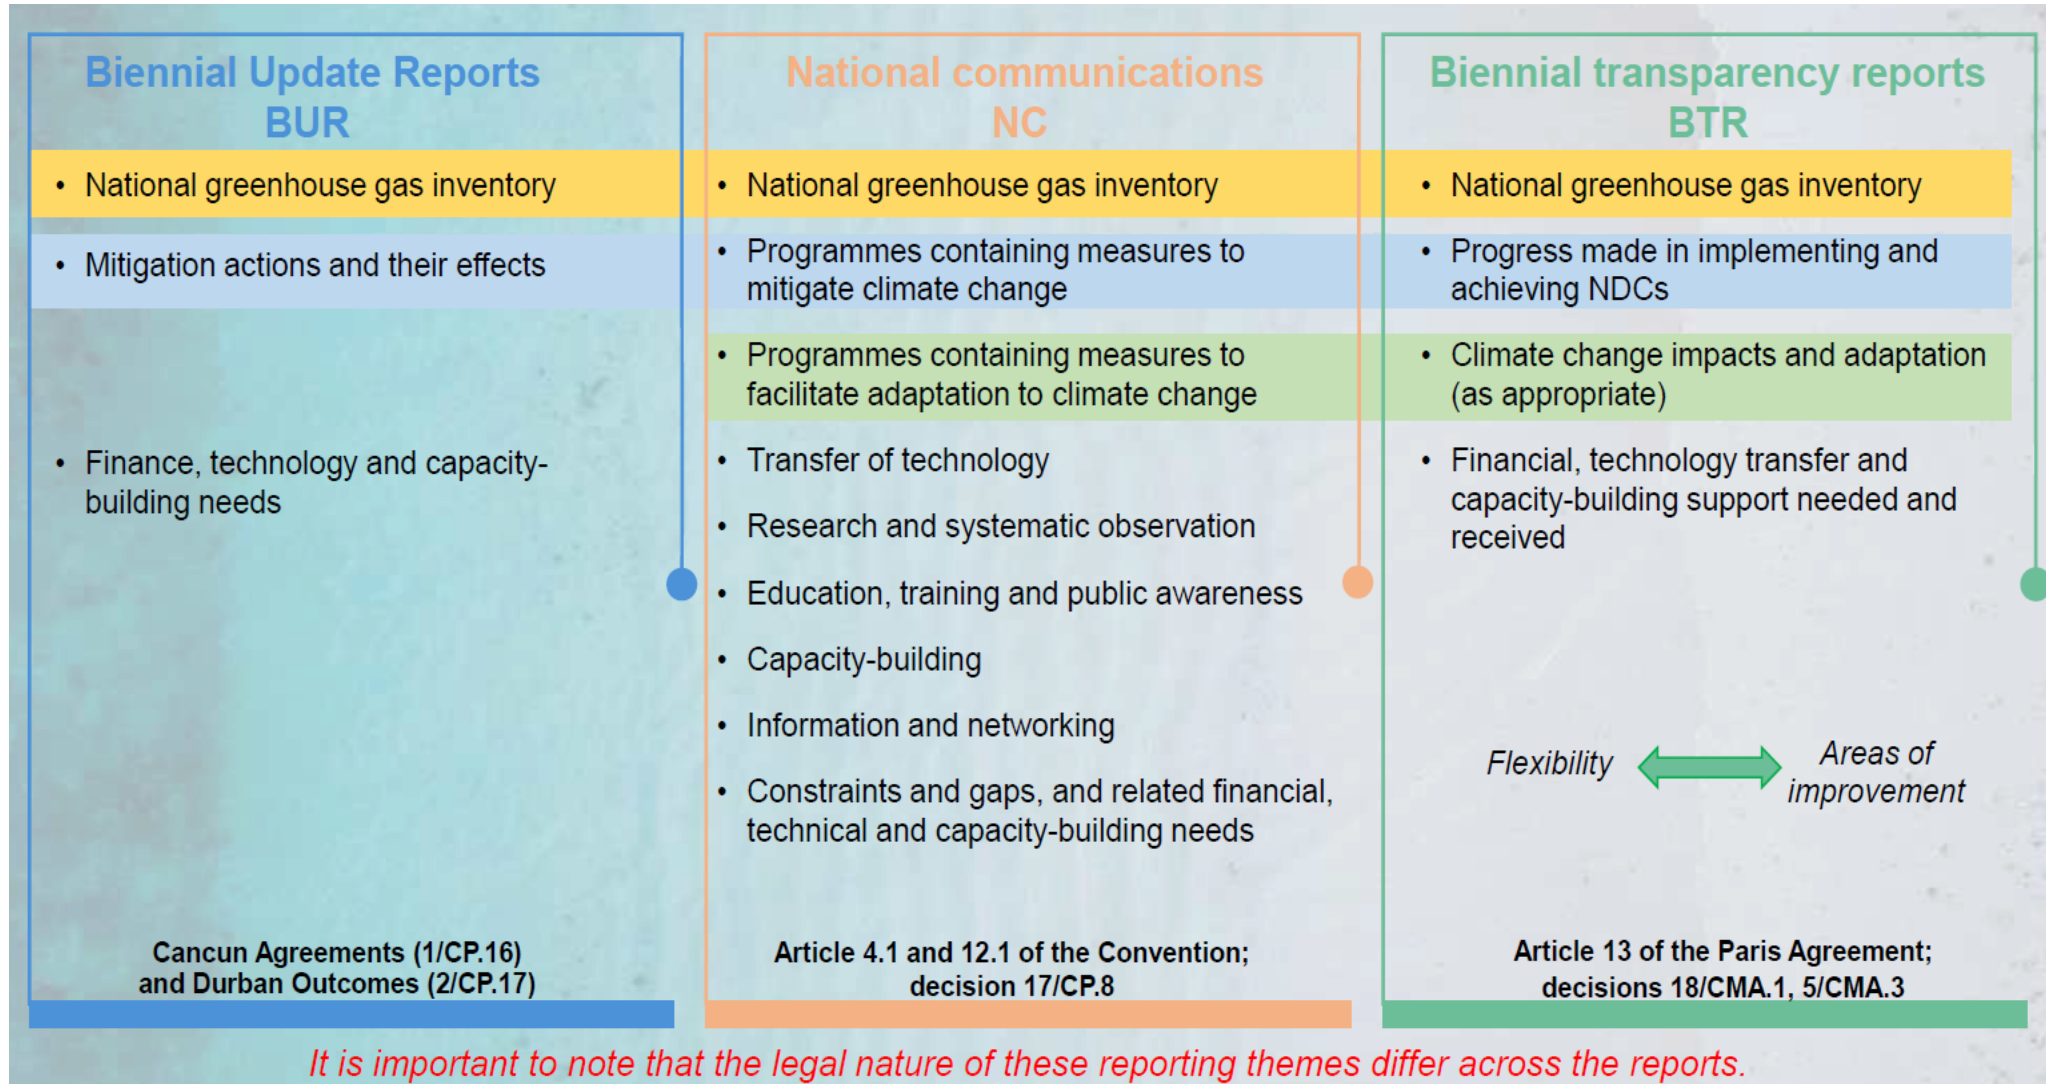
Biennial Update Reports
BUR

• National greenhouse gas inventory

• Mitigation actions and their effects

• Finance, technology and capacity-building needs

Cancun Agreements (1/CP.16) and Durban Outcomes (2/CP.17)

National communications
NC

• National greenhouse gas inventory

• Programmes containing measures to mitigate climate change

• Programmes containing measures to facilitate adaptation to climate change

• Transfer of technology

• Research and systematic observation

• Education, training and public awareness

• Capacity-building

• Information and networking

• Constraints and gaps, and related financial, technical and capacity-building needs

Article 4.1 and 12.1 of the Convention; decision 17/CP.8

Biennial transparency reports
BTR

• National greenhouse gas inventory

• Progress made in implementing and achieving NDCs

• Climate change impacts and adaptation (as appropriate)

• Financial, technology transfer and capacity-building support needed and received

Flexibility

Areas of improvement

Article 13 of the Paris Agreement; decisions 18/CMA.1, 5/CMA.3

It is important to note that the legal nature of these reporting themes differ across the reports.